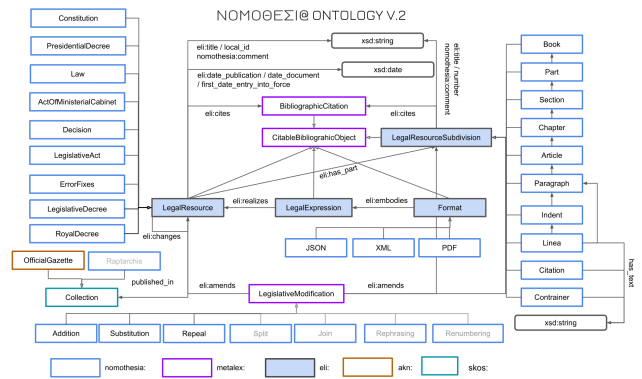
ΝΟΜΟΘΕΣΙ@ ONTOLOGY V.2

Constitution
PresidentialDecree
Law
ActOfMinisterialCabinet
Decision
LegislativeAct
ErrorFixes
LegislativeDecree
RoyalDecree

eli:title / local_id
nomothesia:comment
xsd:string
eli:date_publication / date_document / first_date_entry_into_force
xsd:date
eli:title / number
nomothesia:comment

BibliographicCitation
eli:cites
eli:cites
CitableBibliographicObject
LegalResourceSubdivision
eli:has_part
LegalResource
eli:realizes
LegalExpression
eli:embodies
Format
eli:changes
JSON
XML
PDF

Book
Part
Section
Chapter
Article
Paragraph
Indent
Linea
Citation
Contrainer
has_text
xsd:string

OfficialGazette
Raptarchis
published_in
Collection
eli:amends
LegislativeModification
eli:amends

Addition
Substitution
Repeal
Split
Join
Rephrasing
Renumbering

nomothesia:
metalex:
eli:
akn:
skos: